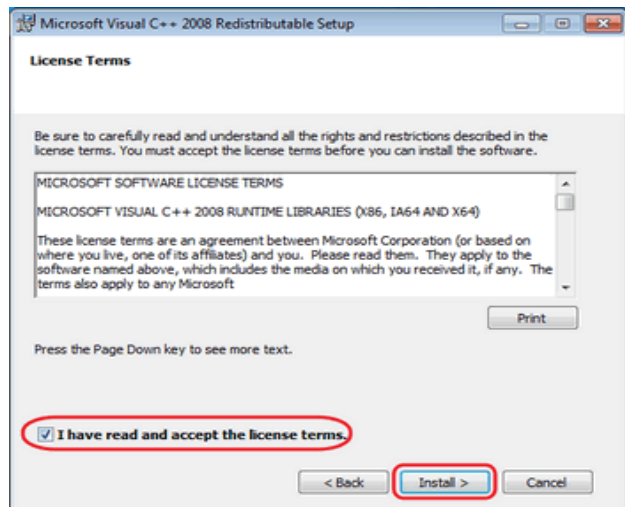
Microsoft Visual C++ 2008 Redistributable Setup

License Terms

Be sure to carefully read and understand all the rights and restrictions described in the license terms. You must accept the license terms before you can install the software.

MICROSOFT SOFTWARE LICENSE TERMS

MICROSOFT VISUAL C++ 2008 RUNTIME LIBRARIES (X86, IA64 AND X64)

These license terms are an agreement between Microsoft Corporation (or based on where you live, one of its affiliates) and you. Please read them. They apply to the software named above, which includes the media on which you received it, if any. The terms also apply to any Microsoft

Print

Press the Page Down key to see more text.

I have read and accept the license terms.

< Back

Install >

Cancel